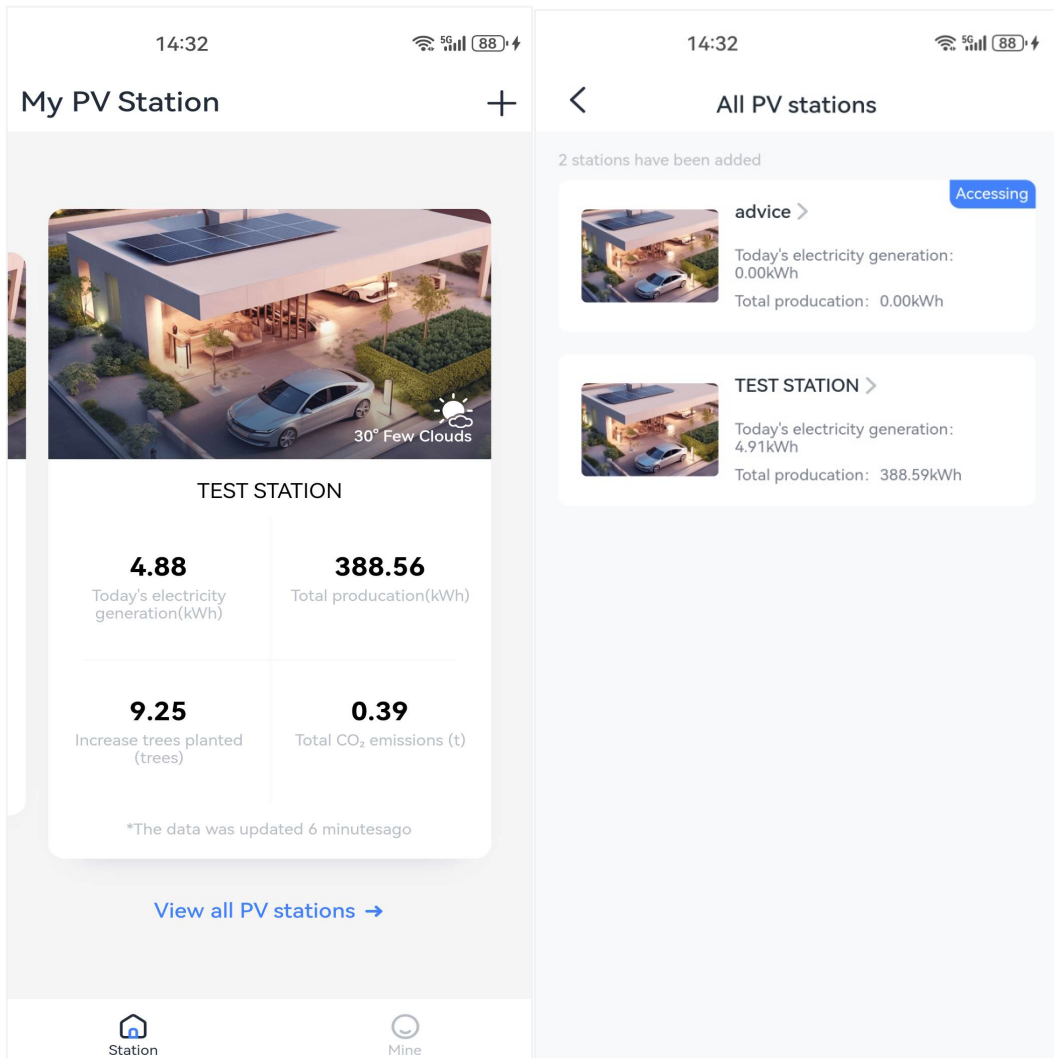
14:32 5G 88

My PV Station +

30° Few Clouds

TEST STATION

4.88
Today's electricity generation(kWh)

388.56
Total producation(kWh)

9.25
Increase trees planted (trees)

0.39
Total $CO_2$ emissions (t)

*The data was updated 6 minutesago

View all PV stations →

Station

Mine

14:32 5G 88

<

All PV stations

2 stations have been added

Accessing

advice >
Today's electricity generation: 0.00kWh
Total producation: 0.00kWh

TEST STATION >
Today's electricity generation: 4.91kWh
Total producation: 388.59kWh